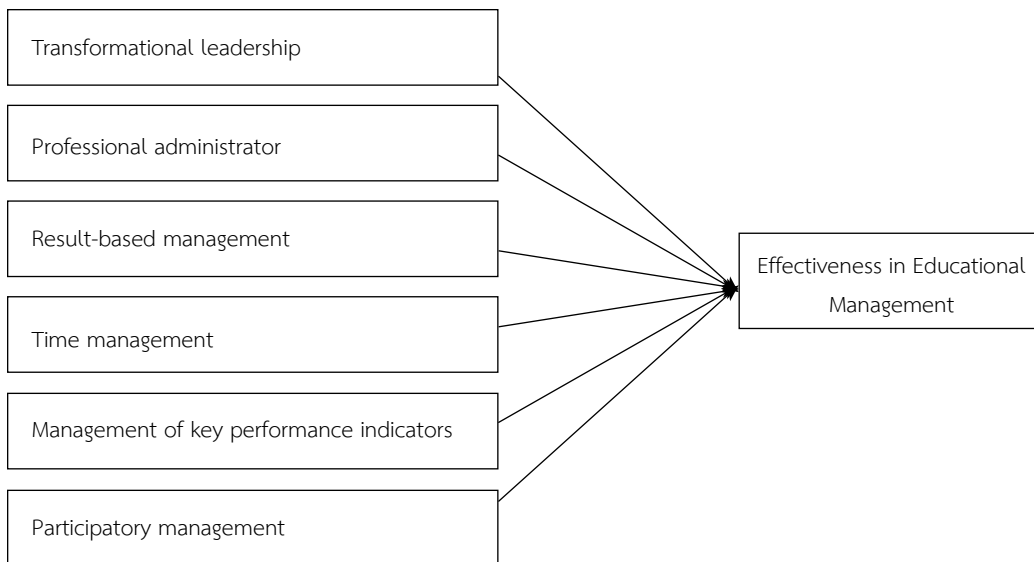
Transformational leadership

Professional administrator

Result-based management

Time management

Management of key performance indicators

Participatory management

Effectiveness in Educational Management